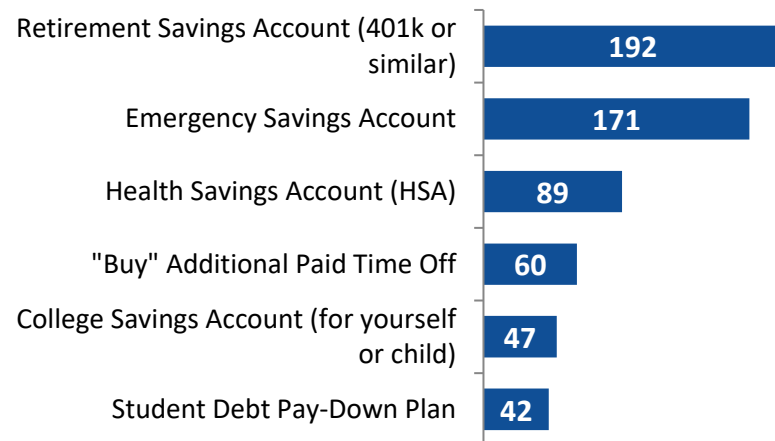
Retirement Savings Account (401k or similar)
192
Emergency Savings Account
171
Health Savings Account (HSA)
89
"Buy" Additional Paid Time Off
60
College Savings Account (for yourself or child)
47
Student Debt Pay-Down Plan
42